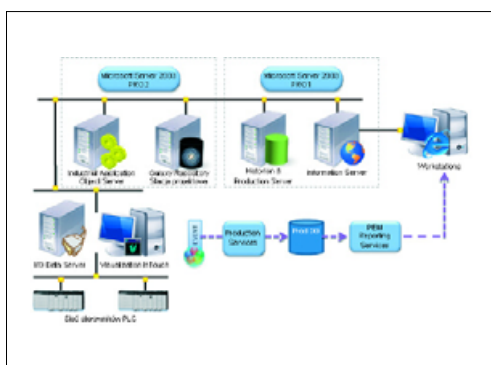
Microsoft Server 2000 PRO 2

Microsoft Server 2000 PRO 1

Industrial Application Object Server

Galaxy Repository Stacje projektowe

Historian & Production Server

Information Server

Workstations

I/O Data Server

Wizualizacja InTouch

Production Services

Prod DB

PEM Reporting Services

Sieć sterowników PLC